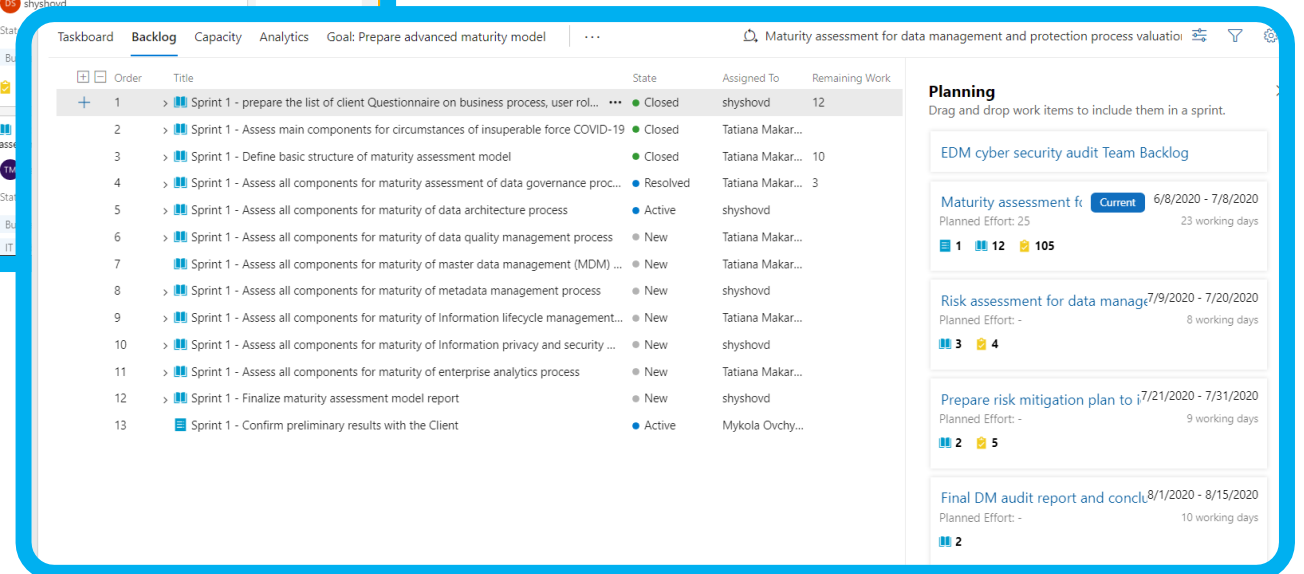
DS shyshovd
Stat
Bu
asse
TM
Stat
Bu
IT

Taskboard Backlog Capacity Analytics Goal: Prepare advanced maturity model ···

Maturity assessment for data management and protection process valuatio

| Order | Title | State | Assigned To | Remaining Work |
|---|---|---|---|---|
| 1 | Sprint 1 - prepare the list of client Questionnaire on business process, user rol... ··· | Closed | shyshovd | 12 |
| 2 | Sprint 1 - Assess main components for circumstances of insuperable force COVID-19 | Closed | Tatiana Makar... | |
| 3 | Sprint 1 - Define basic structure of maturity assessment model | Closed | Tatiana Makar... | 10 |
| 4 | Sprint 1 - Assess all components for maturity assessment of data governance proc... | Resolved | Tatiana Makar... | 3 |
| 5 | Sprint 1 - Assess all components for maturity of data architecture process | Active | shyshovd | |
| 6 | Sprint 1 - Assess all components for maturity of data quality management process | New | Tatiana Makar... | |
| 7 | Sprint 1 - Assess all components for maturity of master data management (MDM) ... | New | Tatiana Makar... | |
| 8 | Sprint 1 - Assess all components for maturity of metadata management process | New | shyshovd | |
| 9 | Sprint 1 - Assess all components for maturity of Information lifecycle management... | New | Tatiana Makar... | |
| 10 | Sprint 1 - Assess all components for maturity of Information privacy and security ... | New | shyshovd | |
| 11 | Sprint 1 - Assess all components for maturity of enterprise analytics process | New | Tatiana Makar... | |
| 12 | Sprint 1 - Finalize maturity assessment model report | New | shyshovd | |
| 13 | Sprint 1 - Confirm preliminary results with the Client | Active | Mykola Ovchy... | |

Planning
Drag and drop work items to include them in a sprint.

EDM cyber security audit Team Backlog

Maturity assessment fc Current 6/8/2020 - 7/8/2020
Planned Effort: 25 23 working days
1 12 105

Risk assessment for data manage 7/9/2020 - 7/20/2020
Planned Effort: - 8 working days
3 4

Prepare risk mitigation plan to i 7/21/2020 - 7/31/2020
Planned Effort: - 9 working days
2 5

Final DM audit report and conclu 8/1/2020 - 8/15/2020
Planned Effort: - 10 working days
2